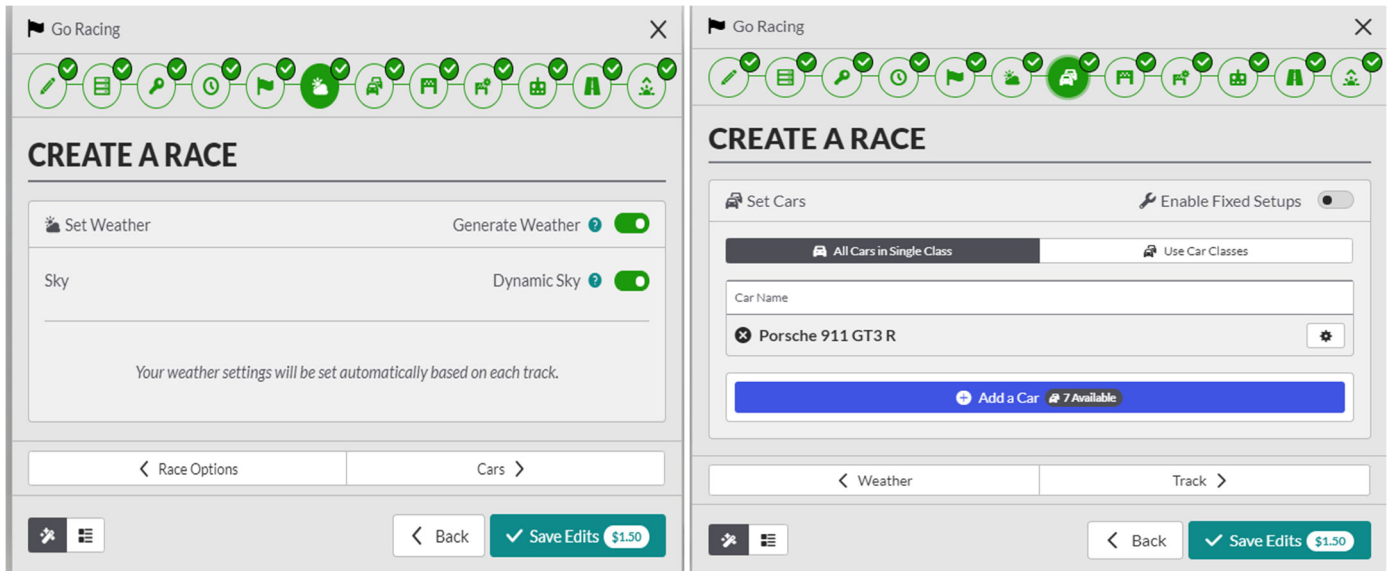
Go Racing

CREATE A RACE

Set Weather

Generate Weather

Sky

Dynamic Sky

Your weather settings will be set automatically based on each track.

Race Options

Cars

Back

Save Edits $1.50

Go Racing

CREATE A RACE

Set Cars

Enable Fixed Setups

All Cars in Single Class

Use Car Classes

Car Name

Porsche 911 GT3 R

Add a Car 7 Available

Weather

Track

Back

Save Edits $1.50